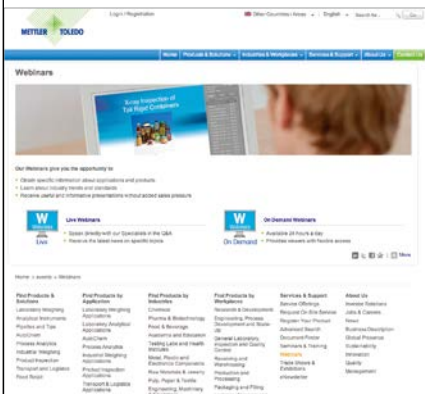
METTLER TOLEDO

Login / Registration

Other Countries / Areas English Search for... Go

Home | Products & Solutions | Industries & Workplaces | Services & Support | About Us | Contact Us

Webinars

X-ray Inspection of Tall Rigid Containers

Our Webinars give you the opportunity to

- Obtain specific information about applications and products
- Learn about industry trends and standards
- Receive useful and informative presentations without added sales pressure

W Webinars Live

Live Webinars

- Speak directly with our Specialists in the Q&A
- Receive the latest news on specific topics

W Webinars On Demand

On Demand Webinars

- Available 24 hours a day
- Provides viewers with flexible access

More

Home > events > Webinars

Find Products & Solutions
Laboratory Weighing
Analytical Instruments
Pipettes and Tips
AutoChem
Process Analytics
Industrial Weighing
Product Inspection
Transport and Logistics
Retail Weigh

Find Products by Application
Laboratory Weighing Applications
Laboratory Analytical Applications
AutoChem
Process Analytics
Industrial Weighing Applications
Product Inspection Applications
Transport & Logistics Applications

Find Products by Industries
Chemical
Pharma & Biotechnology
Food & Beverage
Academia and Education
Testing Labs and Health Services
Metal, Plastic and Electronics Components
Raw Materials & Jewelry
Pulp, Paper & Textile
Engineering, Machinery

Find Products by Workplaces
Research & Development
Engineering, Process Development and Scale-Up
General Laboratory Inspection and Quality Control
Receiving and Warehousing
Production and Processing
Packaging and Filling

Services & Support
Service Offerings
Request On-Site Service
Register Your Product
Advanced Search
Document Finder
Seminars & Training
Webinars
Trade Shows & Exhibitions
eNewsletter

About Us
Investor Relations
Jobs & Careers
News
Business Description
Global Presence
Sustainability
Innovation
Quality
Management